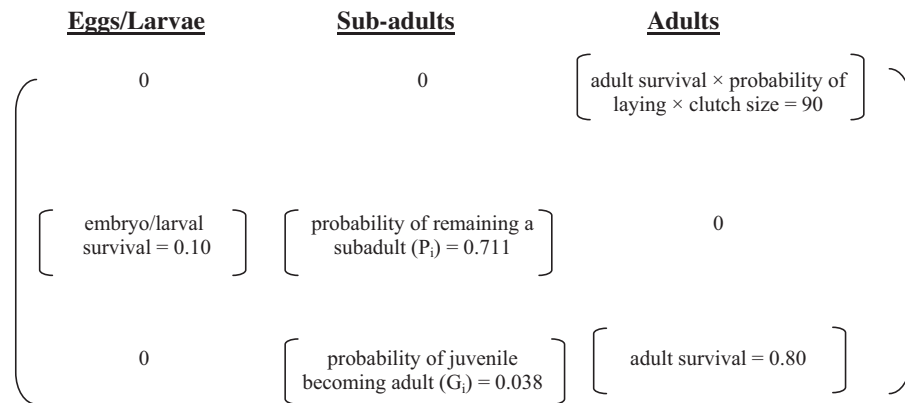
| Eggs/Larvae | Sub-adults | Adults |
|---|---|---|
| 0 | 0 | adult survival × probability of laying × clutch size = 90 |
| embryo/larval survival = 0.10 | probability of remaining a subadult ($P_i$) = 0.711 | 0 |
| 0 | probability of juvenile becoming adult ($G_i$) = 0.038 | adult survival = 0.80 |